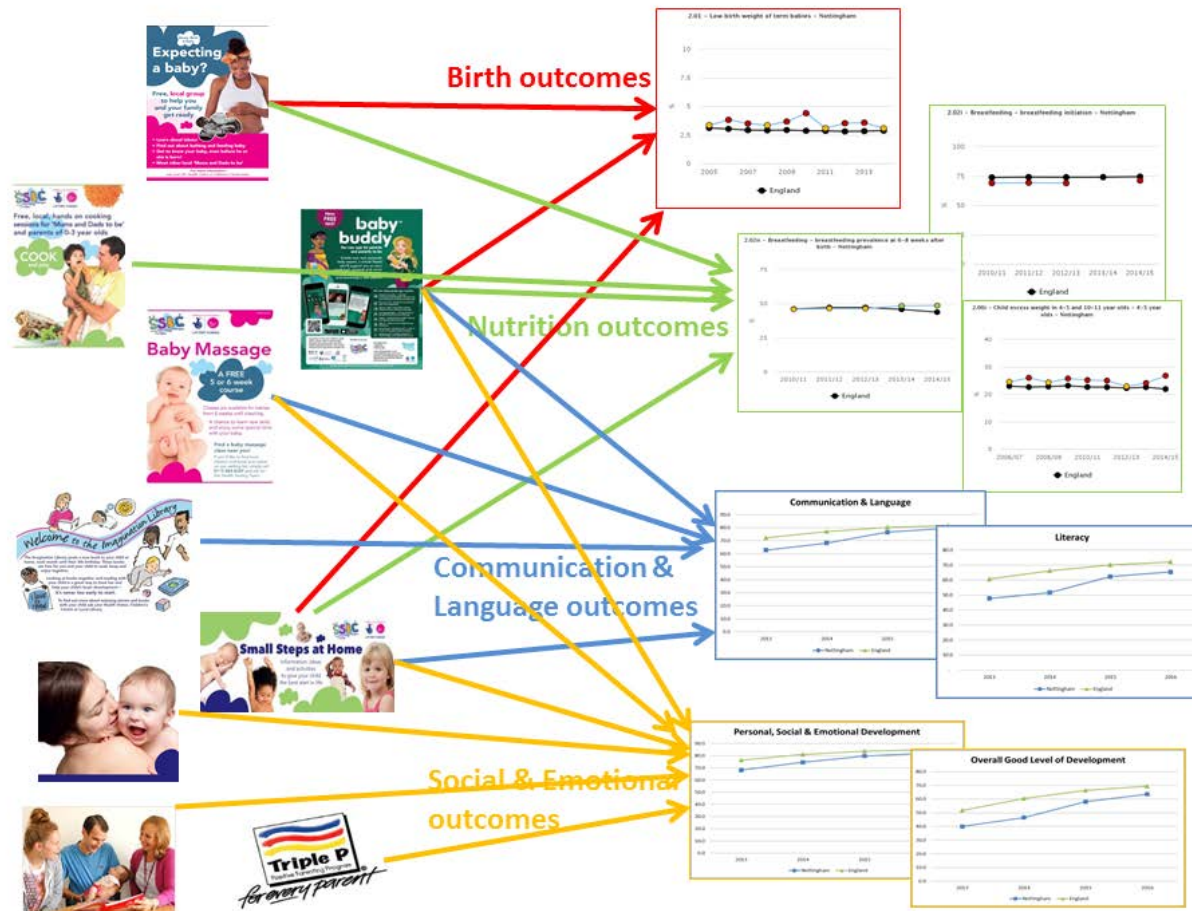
Expecting a baby?

Free, local group to help you and your family get ready

Birth outcomes

2.01 – Low birth weight of term babies – Nottingham

10
7.5
5
2.5
0

2005 2007 2009 2011 2013

England

2.02i – Breastfeeding – breastfeeding initiation – Nottingham

100
75
50

2010/11 2011/12 2012/13 2013/14 2014/15

England

SSBC

Free, local, hands on cooking sessions for 'Mums and Dads to be' and parents of 0-3 year olds

COOK

baby buddy

2.02ii – Breastfeeding – breastfeeding prevalence at 6–8 weeks after birth – Nottingham

75
50
25
0

2010/11 2011/12 2012/13 2013/14 2014/15

England

Nutrition outcomes

SSBC

Baby Massage

A FREE 5 or 6 week course

2.06i – Child excess weight in 4-5 and 10-11 year olds – 4-5 year olds – Nottingham

40
30
20
10
0

2006/07 2008/09 2010/11 2012/13 2014/15

England

Welcome to the Imagination Library

Communication & Language

Communication & Language outcomes

Literacy

2013 2014 2015 2016

Nottingham England

SSBC

Small Steps at Home

Information, ideas and activities to give your child the best start in life

Personal, Social & Emotional Development

Overall Good Level of Development

2013 2014 2015 2016

Nottingham England

Social & Emotional outcomes

Triple P
Positive Parenting Program
for every parent